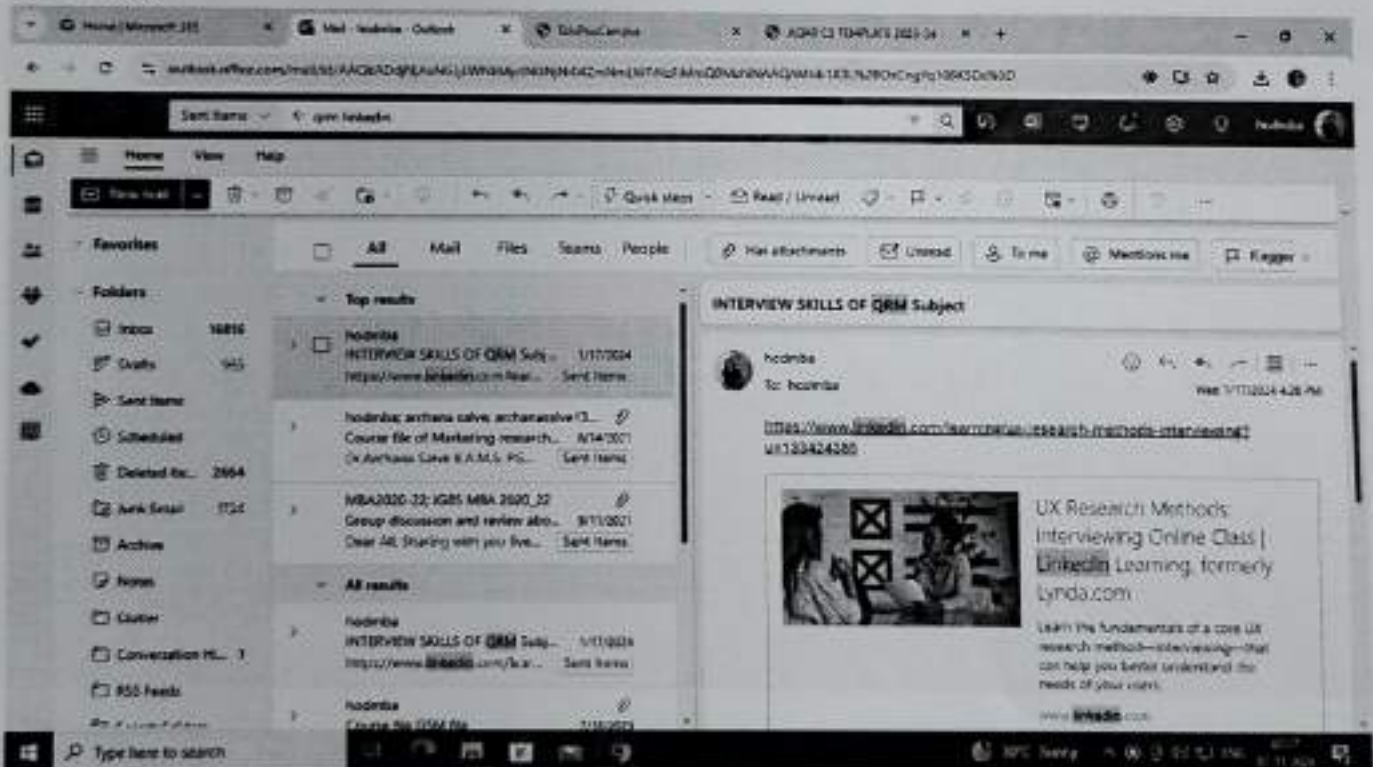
Home | Microsoft 365
Mail - hodmba - Outlook
EduPlusCampus
AQAR C3 TEMPLATE 2023-24

outlook.office.com/mail/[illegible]

Sent Items
qrm linkedin

hodmba

Home View Help

New mail
Quick steps
Read / Unread

Favorites
Folders
Inbox 16816
Drafts 945
Sent Items
Scheduled
Deleted Ite... 2664
Junk Email 1724
Archive
Notes
Clutter
Conversation Hi... 1
RSS Feeds

All Mail Files Teams People
Has attachments
Unread
To me
Mentions me
Kagger

Top results
hodmba
INTERVIEW SKILLS OF QRM Subj... 1/17/2024
https://www.linkedin.com/lear... Sent Items

hodmba; archana salve; archanasalve13...
Course file of Marketing research... 8/14/2021
Dr.Archana Salve K.A.M.S. PG... Sent Items

MBA2020-22; IGBS MBA 2020_22
Group discussion and review abo... 8/11/2021
Dear All, Sharing with you five... Sent Items

All results
hodmba
INTERVIEW SKILLS OF QRM Subj... 1/17/2024
https://www.linkedin.com/lear... Sent Items

hodmba
Course file QRM file 7/18/2023

INTERVIEW SKILLS OF QRM Subject

hodmba
To: hodmba
Wed 1/17/2024 4:26 PM

https://www.linkedin.com/learning/ux-research-methods-interviewing?u=133424380

UX Research Methods: Interviewing Online Class | LinkedIn Learning, formerly Lynda.com

Learn the fundamentals of a core UX research method—interviewing—that can help you better understand the needs of your users.

www.linkedin.com

Type here to search
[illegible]